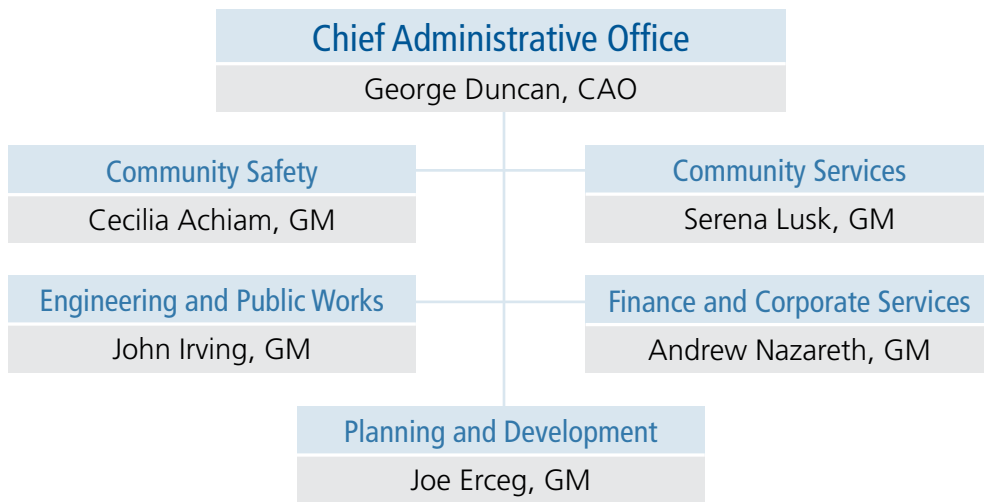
Chief Administrative Office
George Duncan, CAO

Community Safety
Cecilia Achiam, GM

Community Services
Serena Lusk, GM

Engineering and Public Works
John Irving, GM

Finance and Corporate Services
Andrew Nazareth, GM

Planning and Development
Joe Erceg, GM